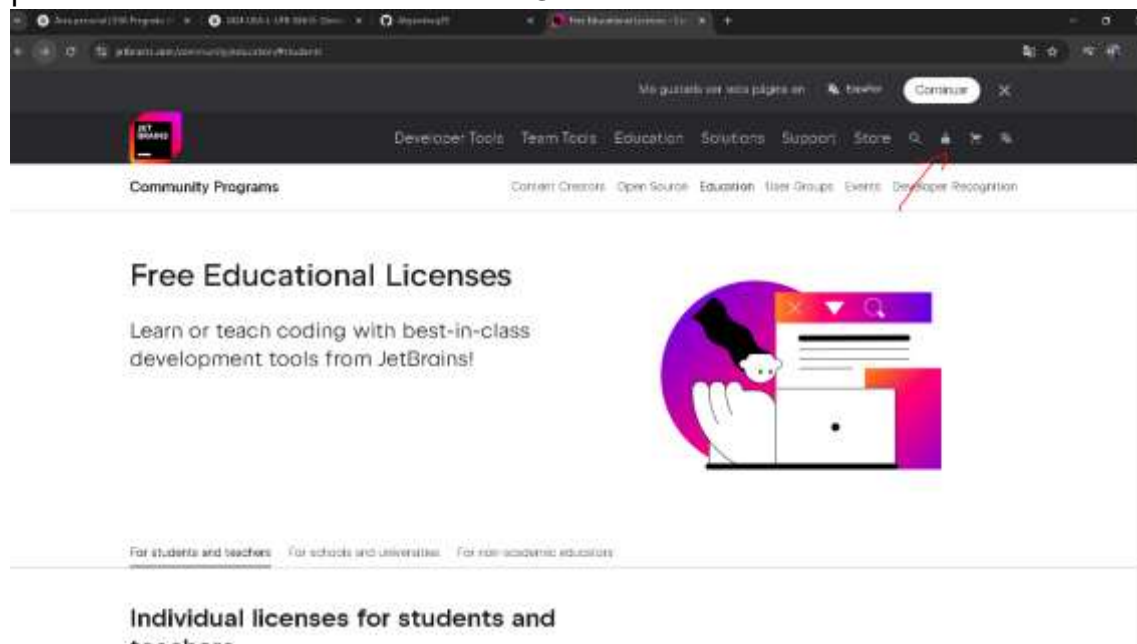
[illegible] | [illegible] | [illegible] | Free Educational Licenses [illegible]

jetbrains.com/community/education/#students

Me gustaría ver esta página en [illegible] Continuar

JET BRAINS

Developer Tools Team Tools Education Solutions Support Store

Community Programs

Content Creators Open Source Education User Groups Events Developer Recognition

Free Educational Licenses

Learn or teach coding with best-in-class development tools from JetBrains!

For students and teachers For schools and universities For non-academic educators

Individual licenses for students and teachers